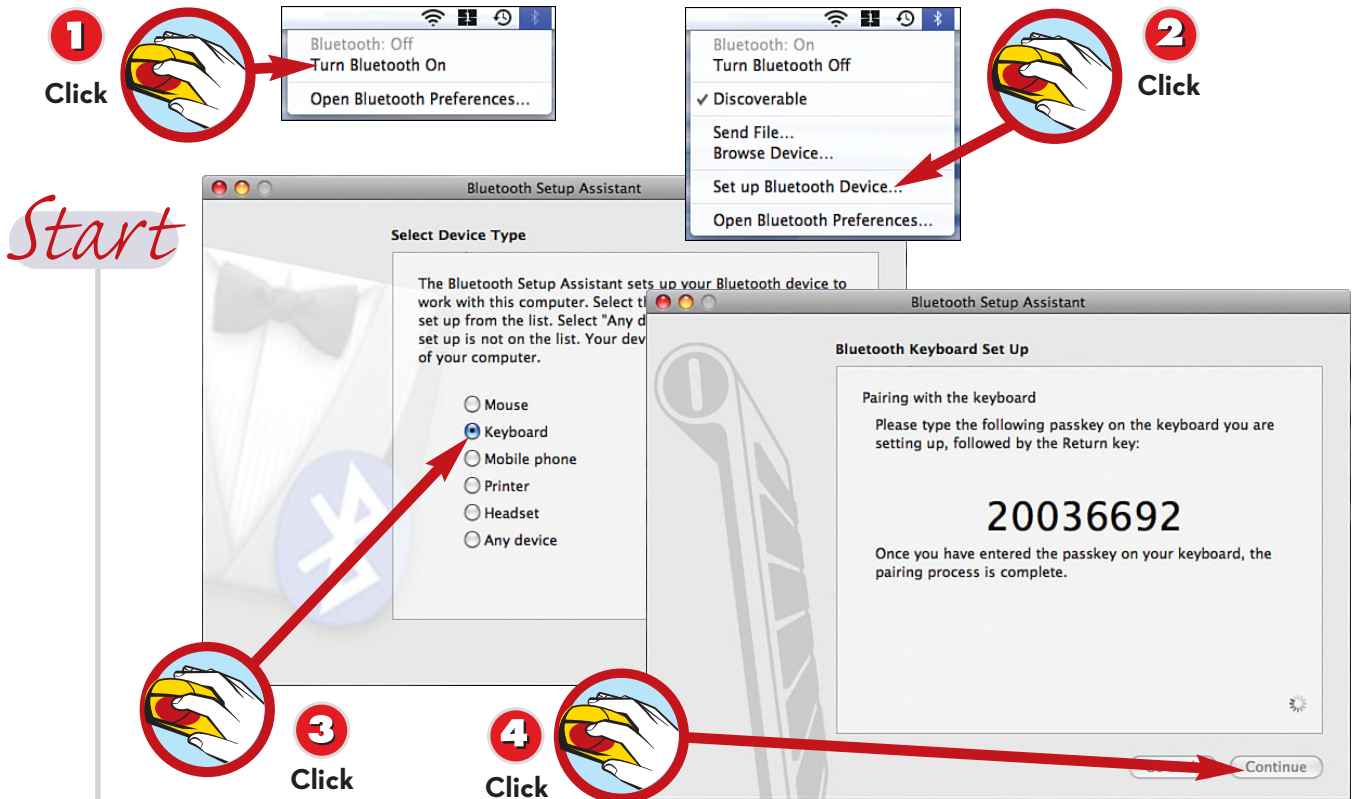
1
Click

Bluetooth: Off
Turn Bluetooth On
Open Bluetooth Preferences...

Bluetooth: On
Turn Bluetooth Off
✓ Discoverable
Send File...
Browse Device...
Set up Bluetooth Device...
Open Bluetooth Preferences...

2
Click

Start

Bluetooth Setup Assistant

Select Device Type

The Bluetooth Setup Assistant sets up your Bluetooth device to work with this computer. Select t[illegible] set up from the list. Select "Any d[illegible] set up is not on the list. Your dev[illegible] of your computer.

Mouse
Keyboard
Mobile phone
Printer
Headset
Any device

Bluetooth Setup Assistant

Bluetooth Keyboard Set Up

Pairing with the keyboard
Please type the following passkey on the keyboard you are setting up, followed by the Return key:

20036692

Once you have entered the passkey on your keyboard, the pairing process is complete.

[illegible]
Continue

3
Click

4
Click